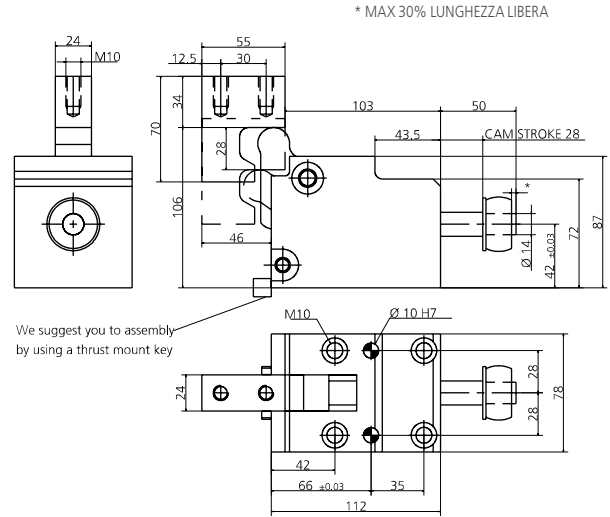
* MAX 30% LUNGHEZZA LIBERA

24
M10

55
12.5
30
34
70
28
106
46
103
50
43.5
CAM STROKE 28
*
Ø 14
42 ±0.03
72
87

We suggest you to assembly by using a thrust mount key

M10
Ø 10 H7
24
28
28
78
42
66 ±0.03
35
112